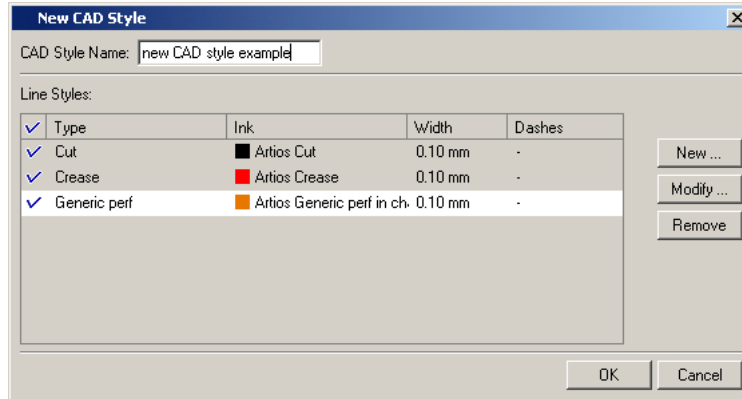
New CAD Style

CAD Style Name: new CAD style example

Line Styles:

| ✓ | Type | Ink | Width | Dashes |
|---|---|---|---|---|
| ✓ | Cut | Artios Cut | 0.10 mm | - |
| ✓ | Crease | Artios Crease | 0.10 mm | - |
| ✓ | Generic perf | Artios Generic perf in ch | 0.10 mm | - |

New ...

Modify ...

Remove

OK

Cancel